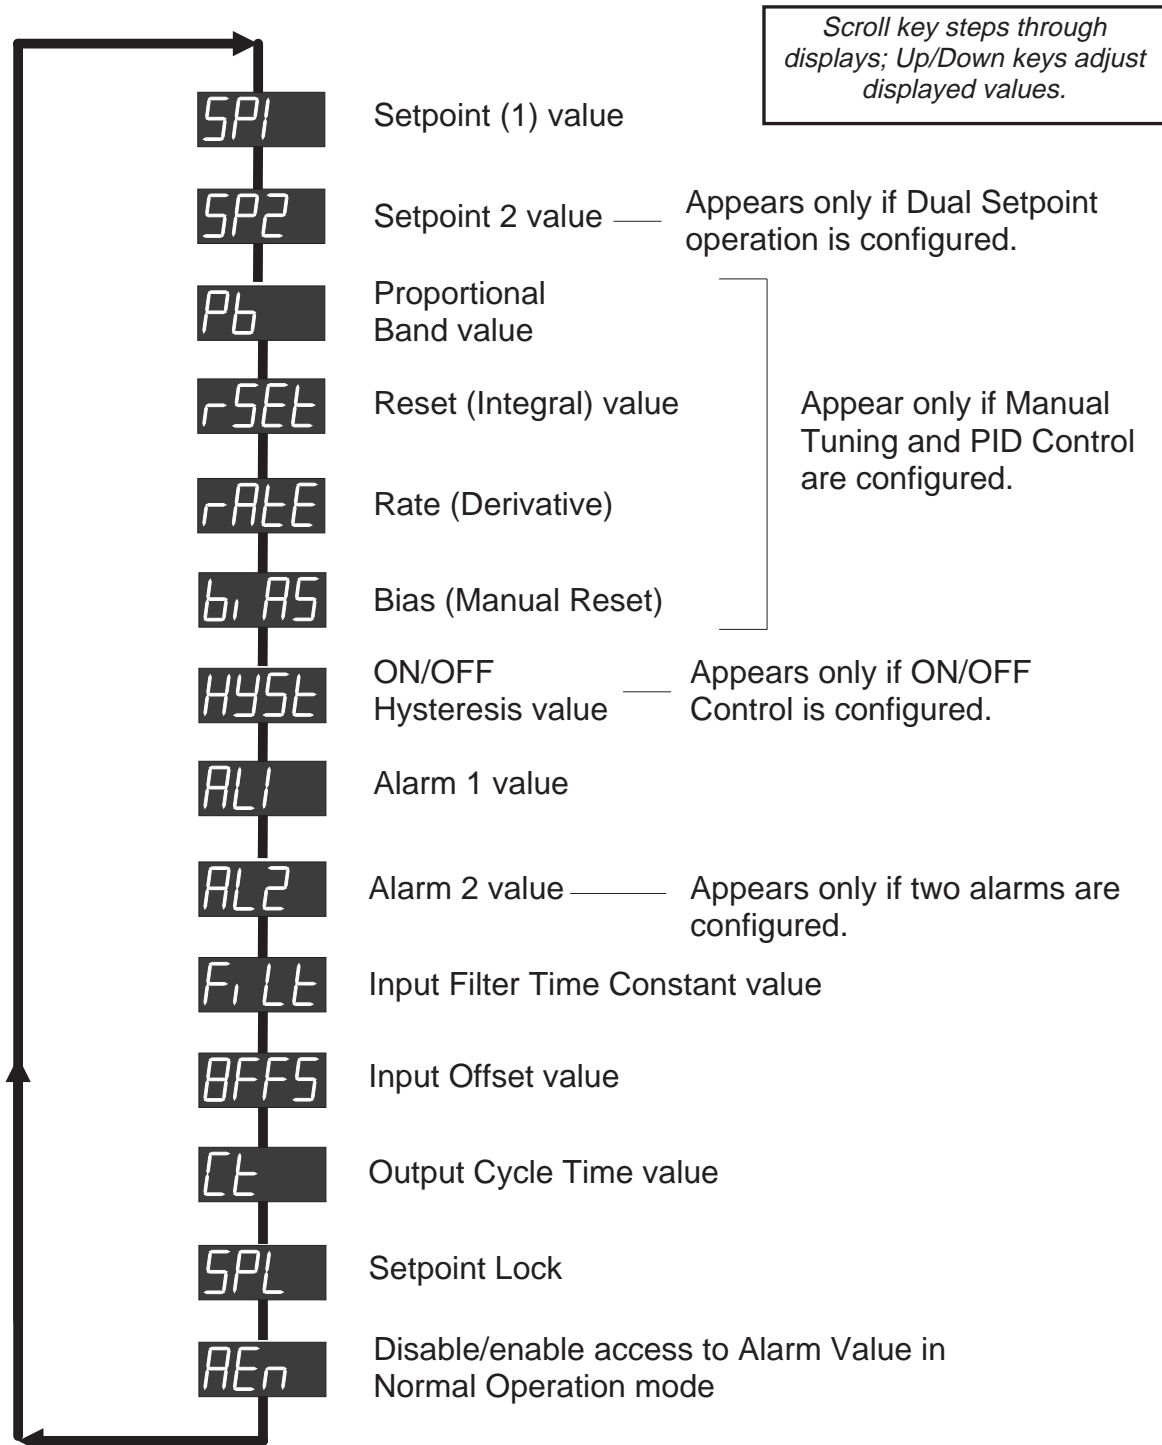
Scroll key steps through displays; Up/Down keys adjust displayed values.

SP1 Setpoint (1) value

SP2 Setpoint 2 value — Appears only if Dual Setpoint operation is configured.

Pb Proportional Band value

rSEt Reset (Integral) value

rAtE Rate (Derivative)

bi AS Bias (Manual Reset)

Appear only if Manual Tuning and PID Control are configured.

HYSt ON/OFF Hysteresis value — Appears only if ON/OFF Control is configured.

AL1 Alarm 1 value

AL2 Alarm 2 value — Appears only if two alarms are configured.

Fi Lt Input Filter Time Constant value

OFFS Input Offset value

Ct Output Cycle Time value

SPL Setpoint Lock

AEn Disable/enable access to Alarm Value in Normal Operation mode